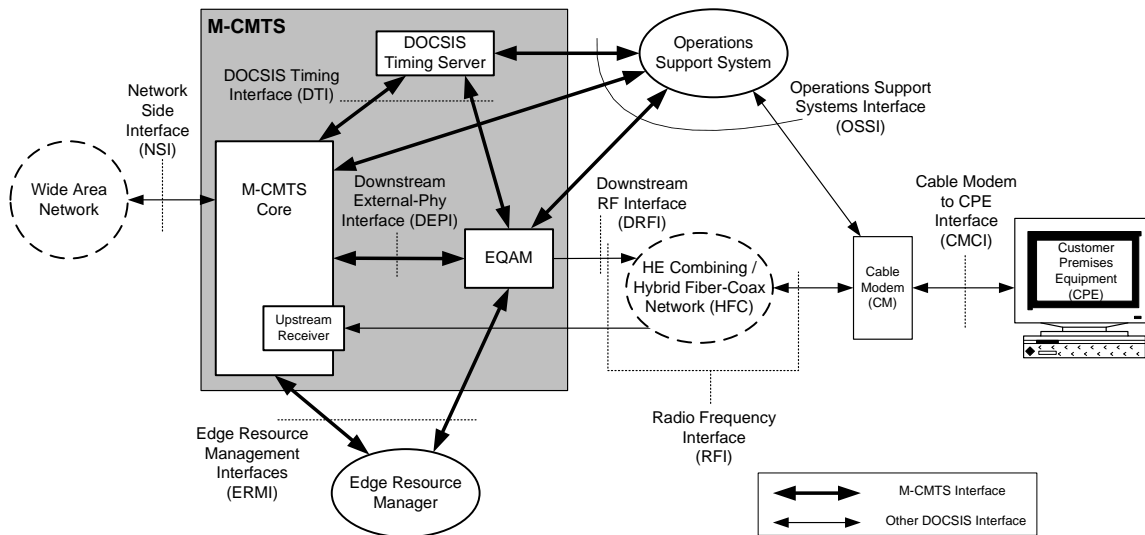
M-CMTS

DOCSIS Timing Server

Operations Support System

DOCSIS Timing Interface (DTI)

Operations Support Systems Interface (OSSI)

Network Side Interface (NSI)

Wide Area Network

M-CMTS Core

Downstream External-Phy Interface (DEPI)

Downstream RF Interface (DRFI)

Cable Modem to CPE Interface (CMCI)

EQAM

HE Combining / Hybrid Fiber-Coax Network (HFC)

Cable Modem (CM)

Customer Premises Equipment (CPE)

Upstream Receiver

Radio Frequency Interface (RFI)

Edge Resource Management Interfaces (ERMI)

Edge Resource Manager

M-CMTS Interface

Other DOCSIS Interface